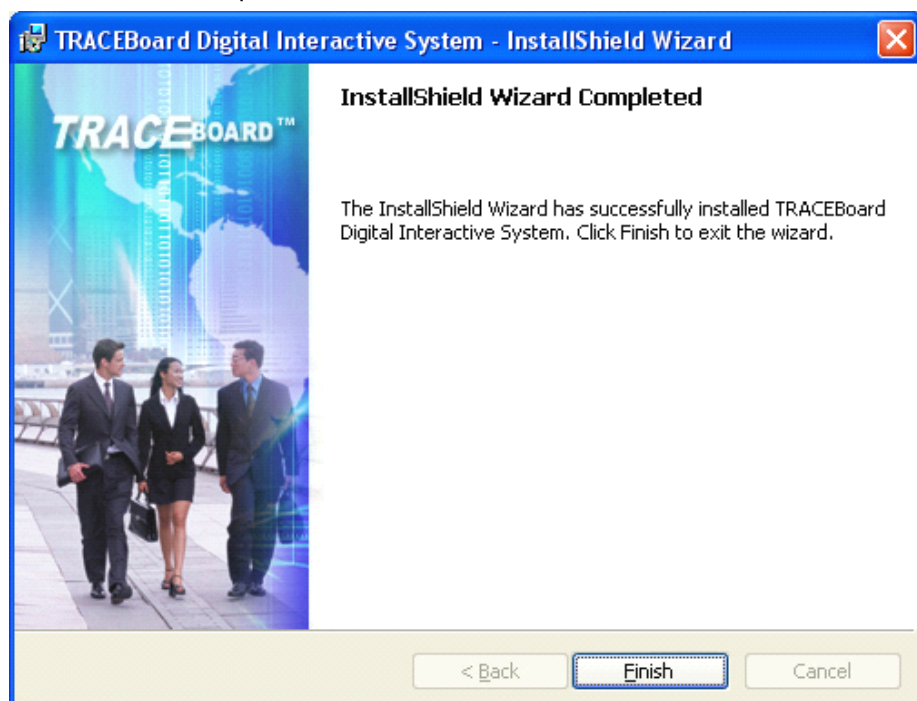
TRACEBoard Digital Interactive System - InstallShield Wizard

TRACEBOARD™

InstallShield Wizard Completed

The InstallShield Wizard has successfully installed TRACEBoard Digital Interactive System. Click Finish to exit the wizard.

< Back

Finish

Cancel